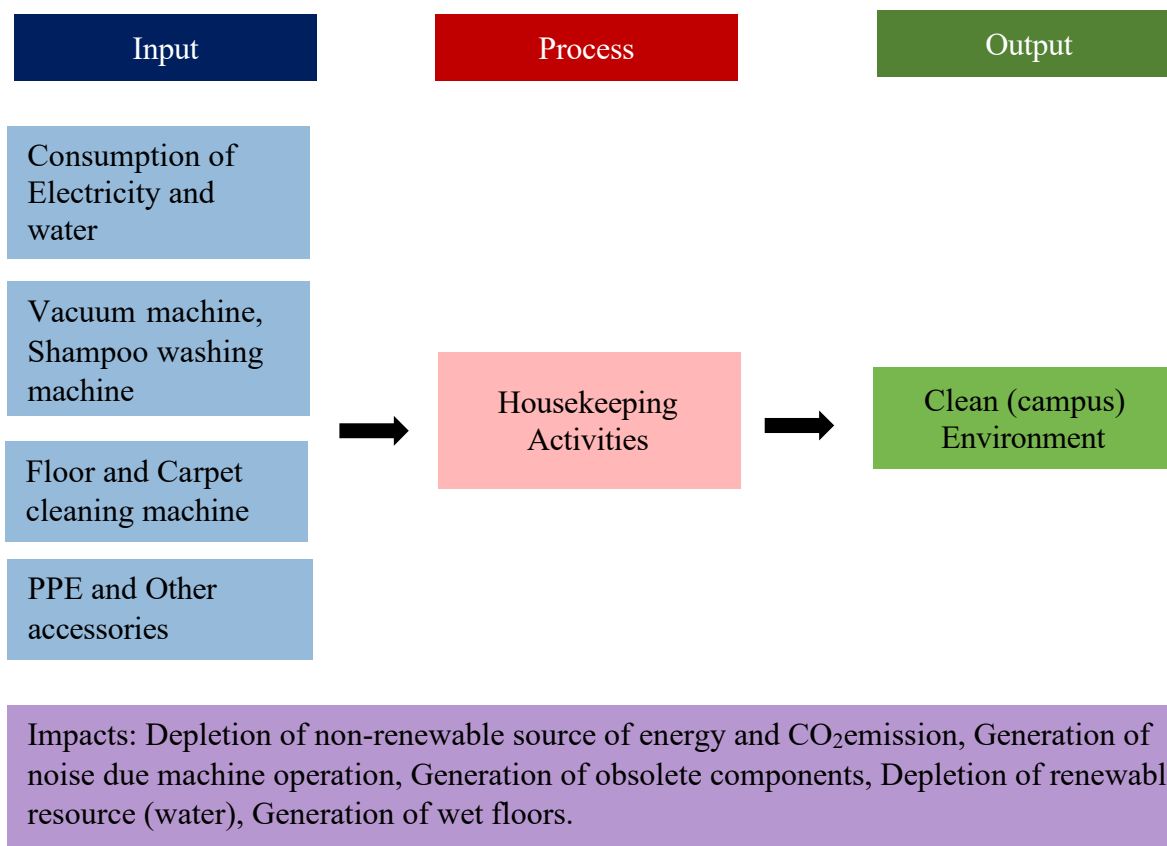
Input

Process

Output

Consumption of Electricity and water

Vacuum machine, Shampoo washing machine

Floor and Carpet cleaning machine

PPE and Other accessories

Housekeeping Activities

Clean (campus) Environment

Impacts: Depletion of non-renewable source of energy and $CO_2$emission, Generation of noise due machine operation, Generation of obsolete components, Depletion of renewabl resource (water), Generation of wet floors.